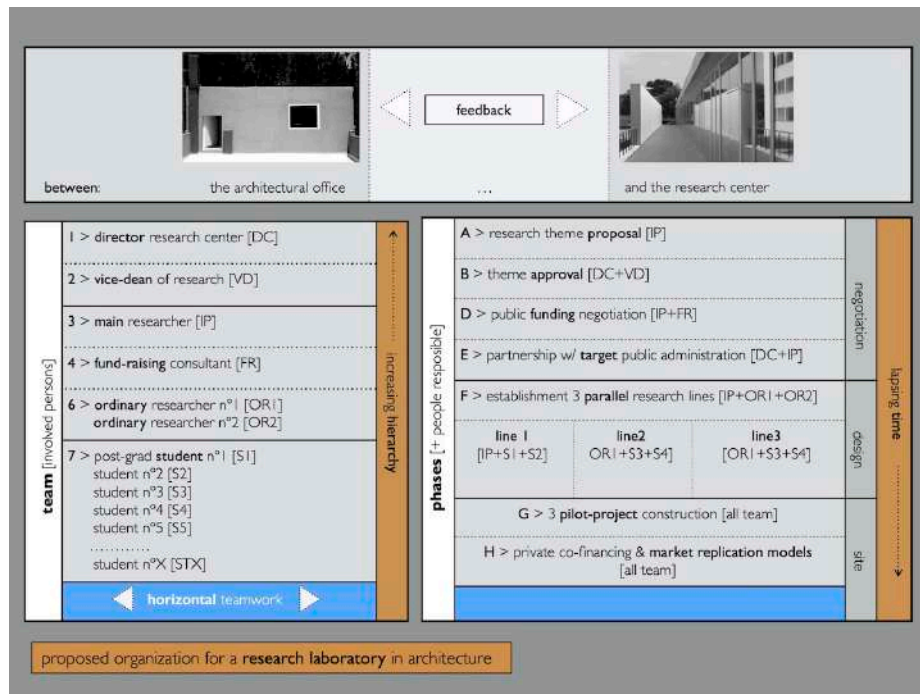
feedback

between: the architectural office ... and the research center

team [involved persons]

1 > director research center [DC]

2 > vice-dean of research [VD]

3 > main researcher [IP]

4 > fund-raising consultant [FR]

6 > ordinary researcher n°1 [OR1]
ordinary researcher n°2 [OR2]

7 > post-grad student n°1 [S1]
student n°2 [S2]
student n°3 [S3]
student n°4 [S4]
student n°5 [S5]
..........
student n°X [STX]

increasing hierarchy

horizontal teamwork

phases [+ people resposible]

A > research theme proposal [IP]

B > theme approval [DC+VD]

D > public funding negotiation [IP+FR]

E > partnership w/ target public administration [DC+IP]

negotiation

F > establishment 3 parallel research lines [IP+OR1+OR2]

| line 1 [IP+S1+S2] | line2 OR1+S3+S4] | line3 [OR1+S3+S4] |
|---|---|---|

design

G > 3 pilot-project construction [all team]

H > private co-financing & market replication models [all team]

site

lapsing time

proposed organization for a research laboratory in architecture